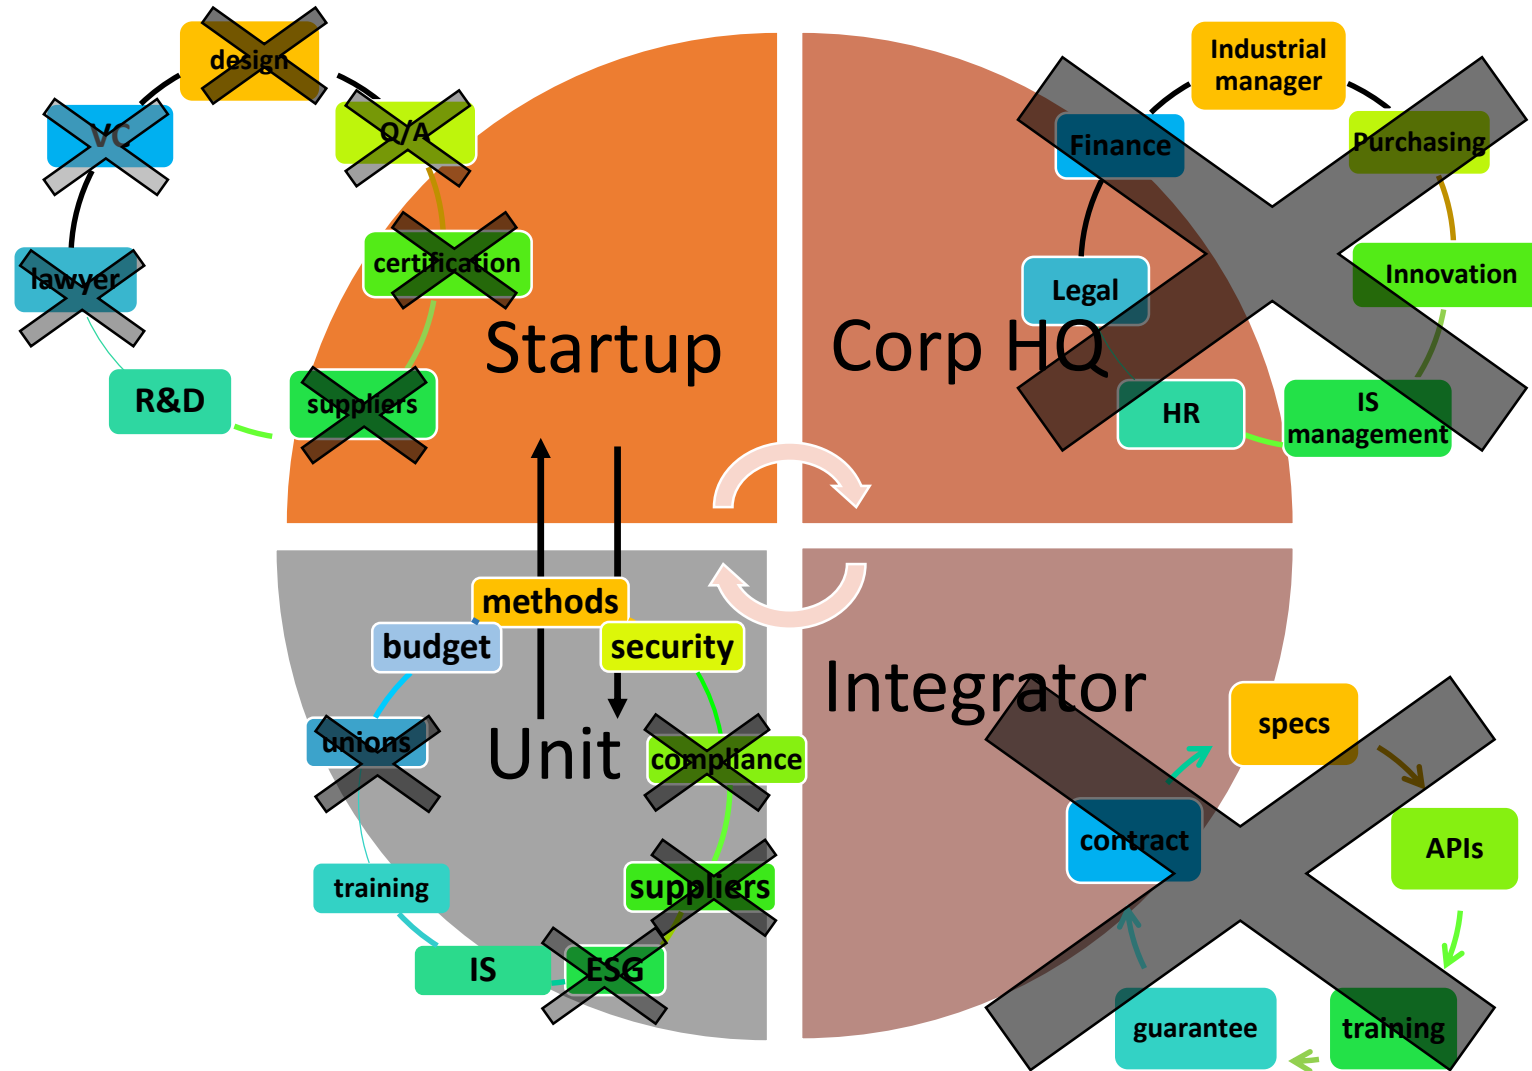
design
VC
Q/A
lawyer
certification
R&D
suppliers
Startup
Industrial manager
Finance
Purchasing
Innovation
Legal
Corp HQ
HR
IS management
methods
budget
security
unions
Unit
compliance
training
suppliers
IS
ESG
Integrator
specs
contract
APIs
guarantee
training